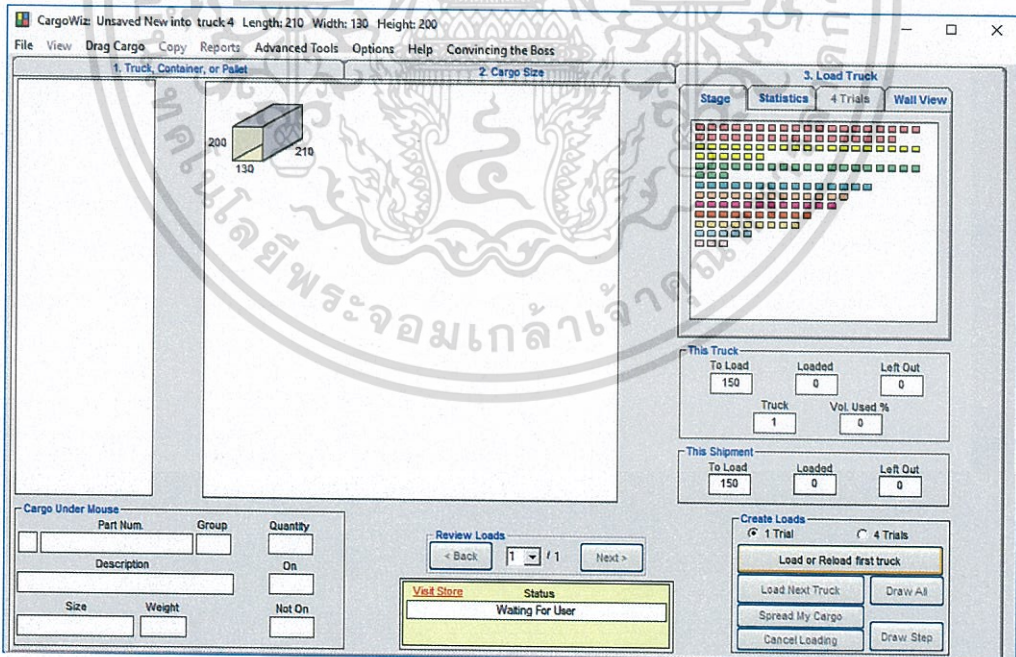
CargoWiz: Unsaved New into truck 4 Length: 210 Width: 130 Height: 200

File View Drag Cargo Copy Reports Advanced Tools Options Help Convincing the Boss

1. Truck, Container, or Pallet

2. Cargo Size

3. Load Truck

200
210
130

Stage Statistics 4 Trials Wall View

This Truck
To Load 150
Loaded 0
Left Out 0
Truck 1
Vol. Used % 0

This Shipment
To Load 150
Loaded 0
Left Out 0

Cargo Under Mouse
Part Num. Group Quantity
Description On
Size Weight Not On

Review Loads
< Back 1 / 1 Next >

Visit Store
Status
Waiting For User

Create Loads
1 Trial 4 Trials
Load or Reload first truck
Load Next Truck
Draw All
Spread My Cargo
Cancel Loading
Draw Step